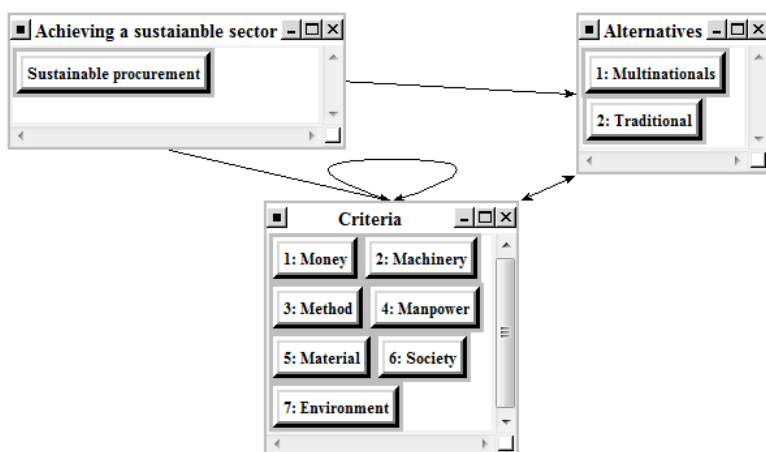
Achieving a sustaianble sector

Sustainable procurement

Alternatives

1: Multinationals

2: Traditional

Criteria

1: Money

2: Machinery

3: Method

4: Manpower

5: Material

6: Society

7: Environment